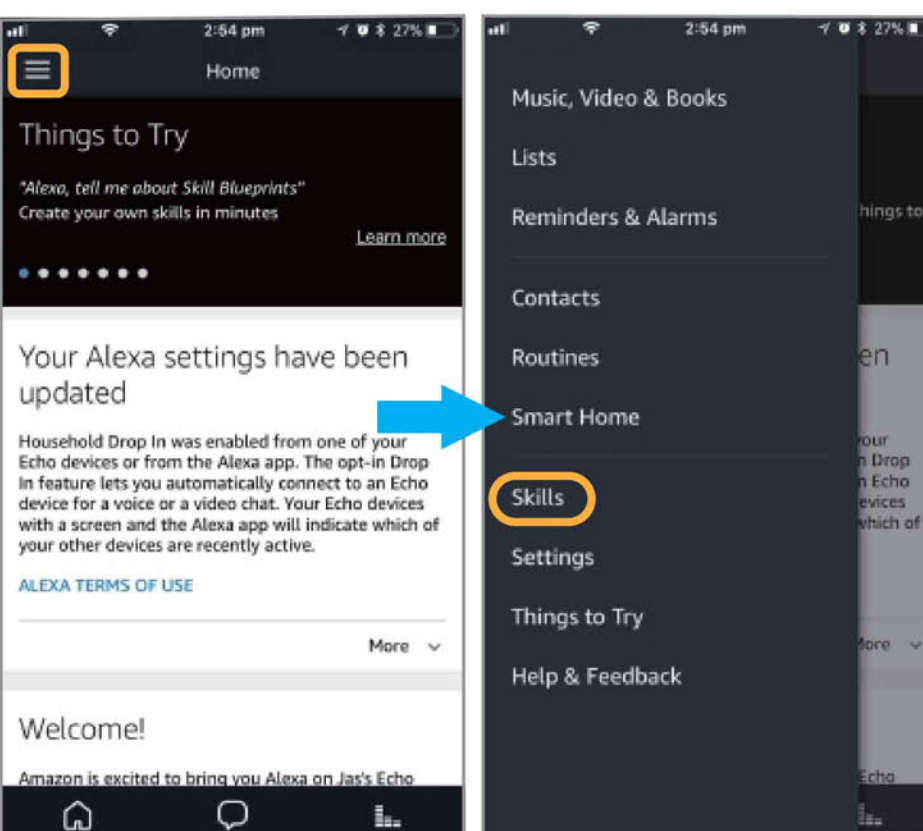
2:54 pm 27%

Home

Things to Try

"Alexa, tell me about Skill Blueprints"
Create your own skills in minutes

Learn more

Your Alexa settings have been updated

Household Drop In was enabled from one of your Echo devices or from the Alexa app. The opt-in Drop In feature lets you automatically connect to an Echo device for a voice or a video chat. Your Echo devices with a screen and the Alexa app will indicate which of your other devices are recently active.

ALEXA TERMS OF USE

More

Welcome!

Amazon is excited to bring you Alexa on Jas's Echo

2:54 pm 27%

Music, Video & Books

Lists

Reminders & Alarms

Contacts

Routines

Smart Home

Skills

Settings

Things to Try

Help & Feedback

hings to

en

your
n Drop
n Echo
evices
which of

More

Echo